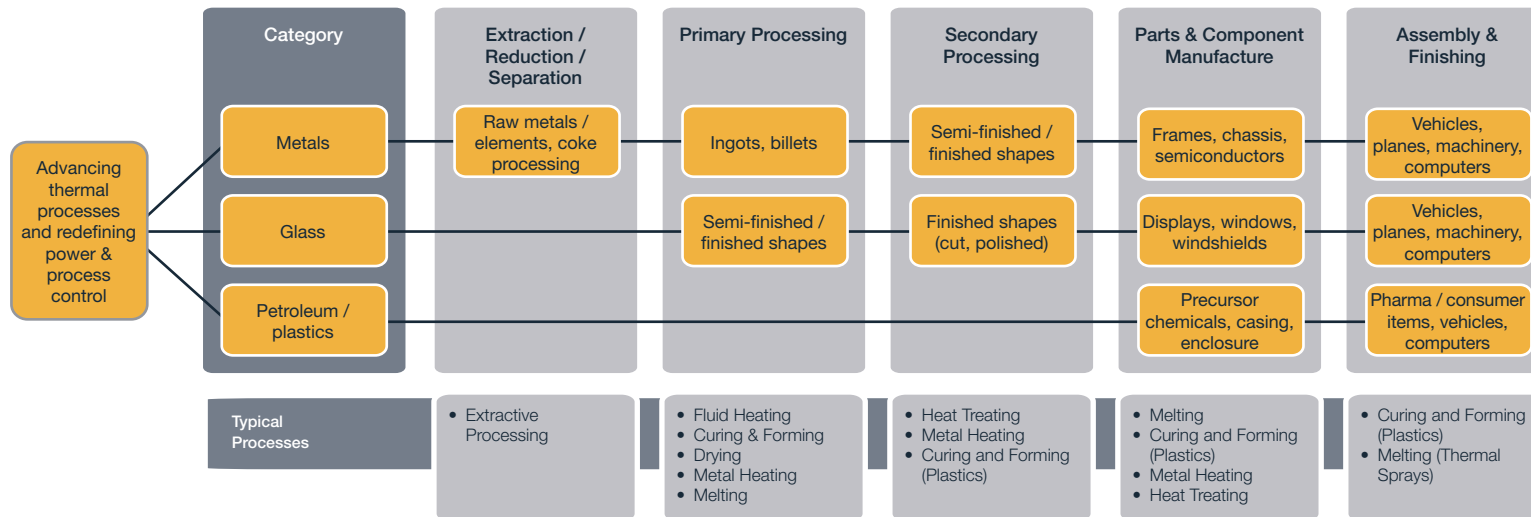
Advancing thermal processes and redefining power & process control

| Category | Extraction / Reduction / Separation | Primary Processing | Secondary Processing | Parts & Component Manufacture | Assembly & Finishing |
|---|---|---|---|---|---|
| Metals | Raw metals / elements, coke processing | Ingots, billets | Semi-finished / finished shapes | Frames, chassis, semiconductors | Vehicles, planes, machinery, computers |
| Glass | | Semi-finished / finished shapes | Finished shapes (cut, polished) | Displays, windows, windshields | Vehicles, planes, machinery, computers |
| Petroleum / plastics | | | | Precursor chemicals, casing, enclosure | Pharma / consumer items, vehicles, computers |
| Typical Processes | • Extractive Processing | • Fluid Heating<br>• Curing & Forming<br>• Drying<br>• Metal Heating<br>• Melting | • Heat Treating<br>• Metal Heating<br>• Curing and Forming (Plastics) | • Melting<br>• Curing and Forming (Plastics)<br>• Metal Heating<br>• Heat Treating | • Curing and Forming (Plastics)<br>• Melting (Thermal Sprays) |